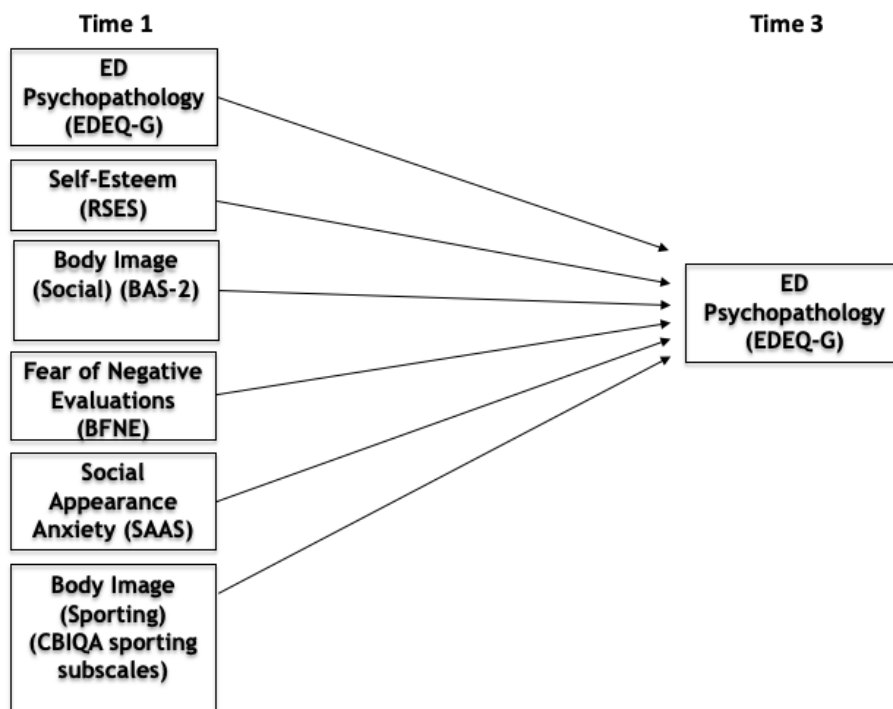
Time 1

Time 3

ED Psychopathology (EDEQ-G)

Self-Esteem (RSES)

Body Image (Social) (BAS-2)

Fear of Negative Evaluations (BFNE)

Social Appearance Anxiety (SAAS)

Body Image (Sporting) (CBIQA sporting subscales)

ED Psychopathology (EDEQ-G)